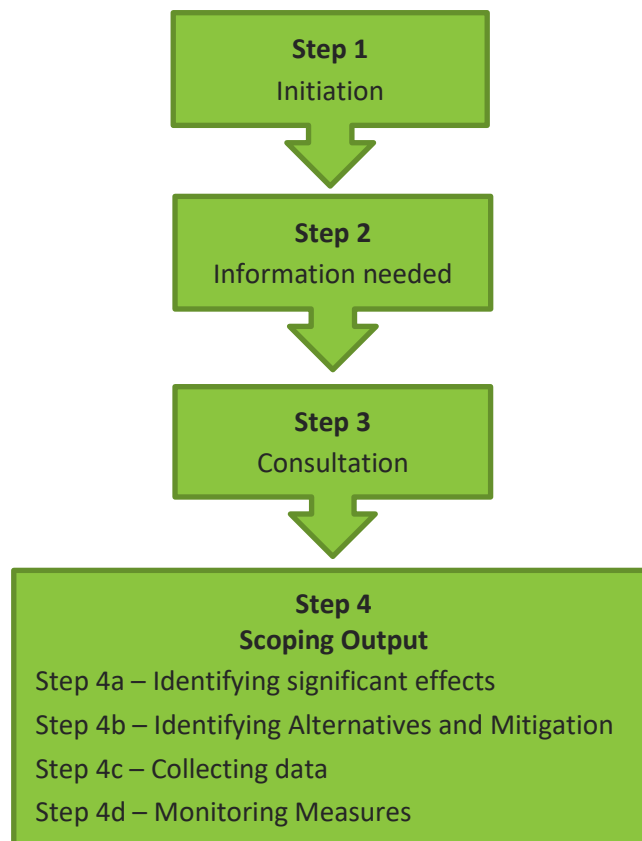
**Step 1**
Initiation

**Step 2**
Information needed

**Step 3**
Consultation

**Step 4**
**Scoping Output**
Step 4a – Identifying significant effects
Step 4b – Identifying Alternatives and Mitigation
Step 4c – Collecting data
Step 4d – Monitoring Measures